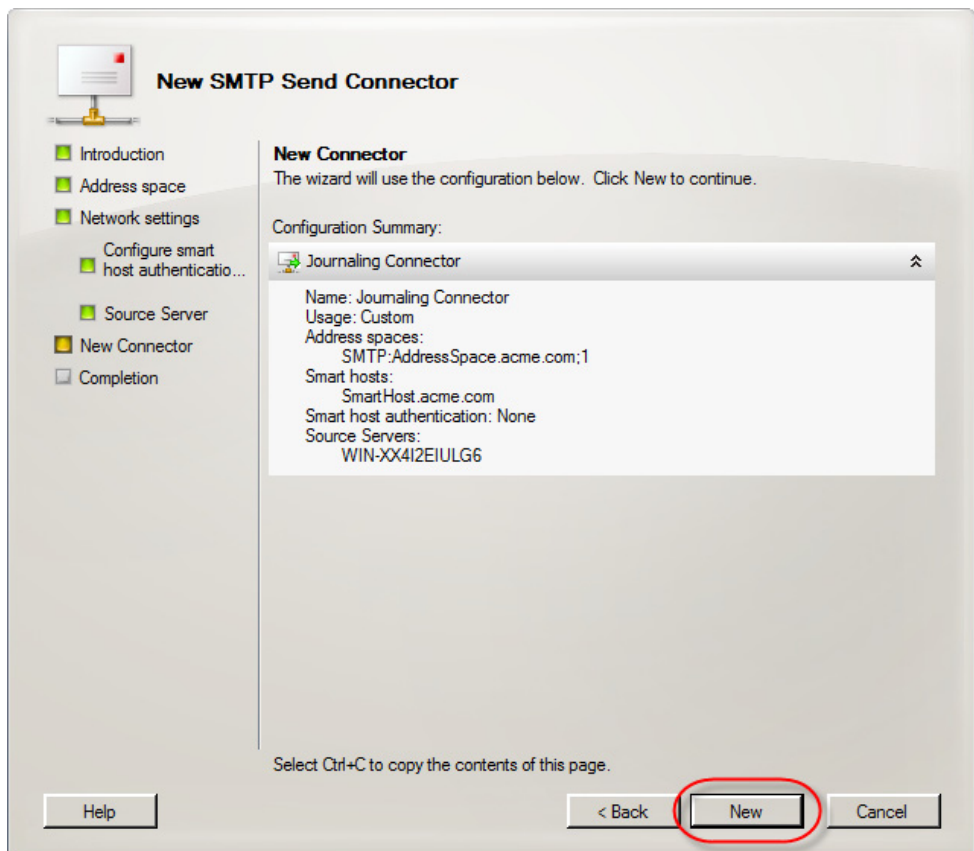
New SMTP Send Connector

Introduction
Address space
Network settings
Configure smart host authenticatio...
Source Server
New Connector
Completion

New Connector
The wizard will use the configuration below. Click New to continue.

Configuration Summary:

Journaling Connector

Name: Journaling Connector
Usage: Custom
Address spaces:
SMTP:AddressSpace.acme.com;1
Smart hosts:
SmartHost.acme.com
Smart host authentication: None
Source Servers:
WIN-XX4I2EIULG6

Select Ctrl+C to copy the contents of this page.

Help
< Back
New
Cancel